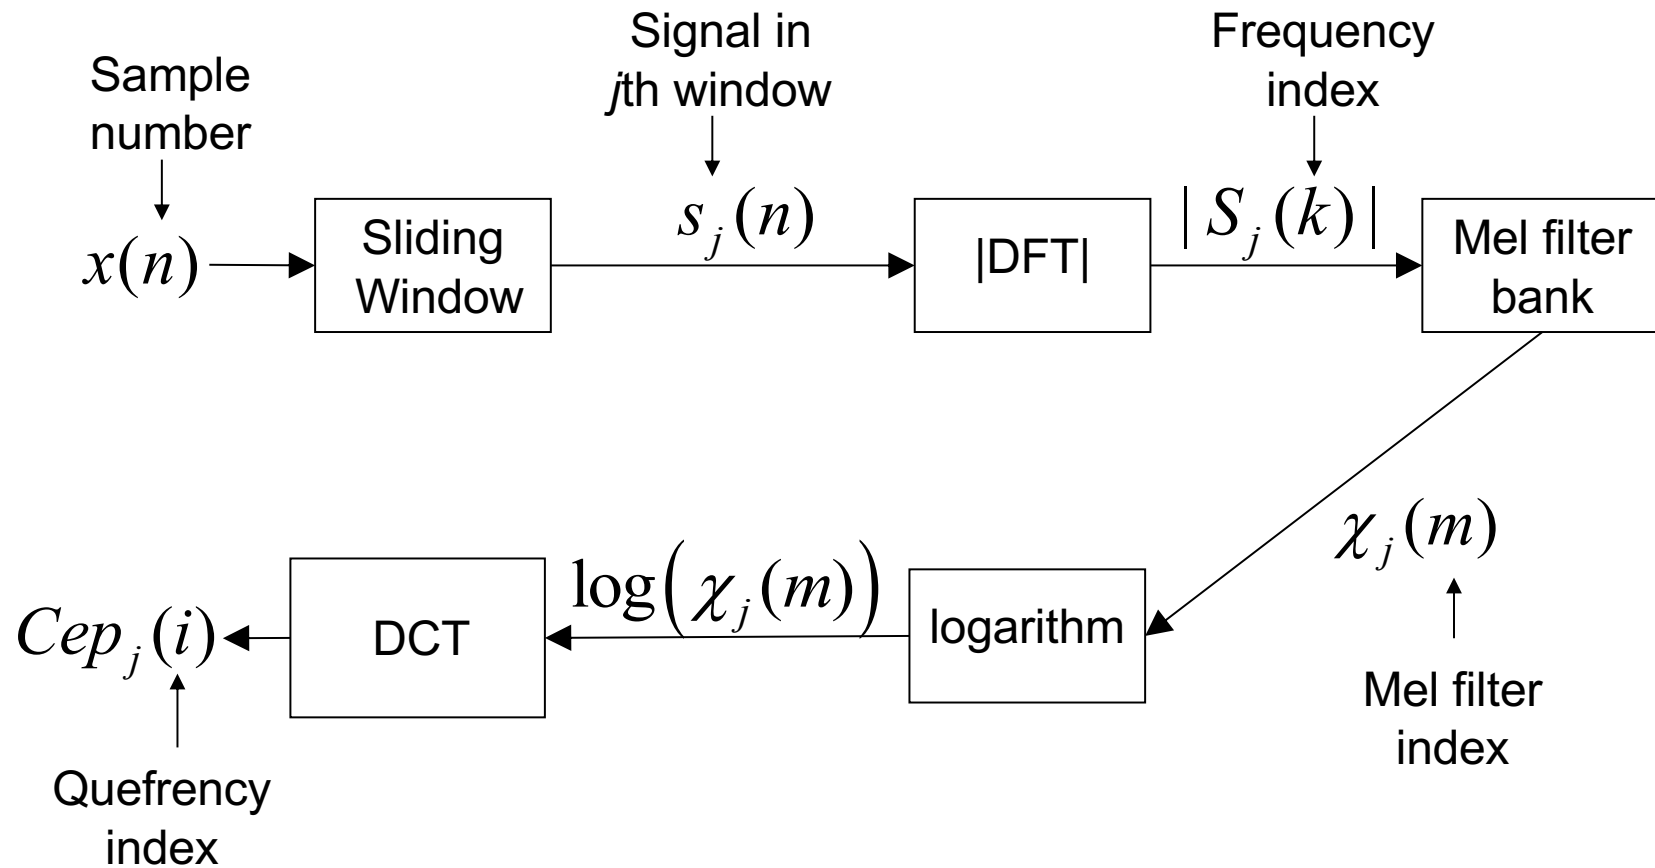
Sample number

$x(n)$

Sliding Window

Signal in *j*th window

$s_j(n)$

|DFT|

Frequency index

$|S_j(k)|$

Mel filter bank

$\chi_j(m)$

Mel filter index

logarithm

$\log\left(\chi_j(m)\right)$

DCT

$Cep_j(i)$

Quefrency index